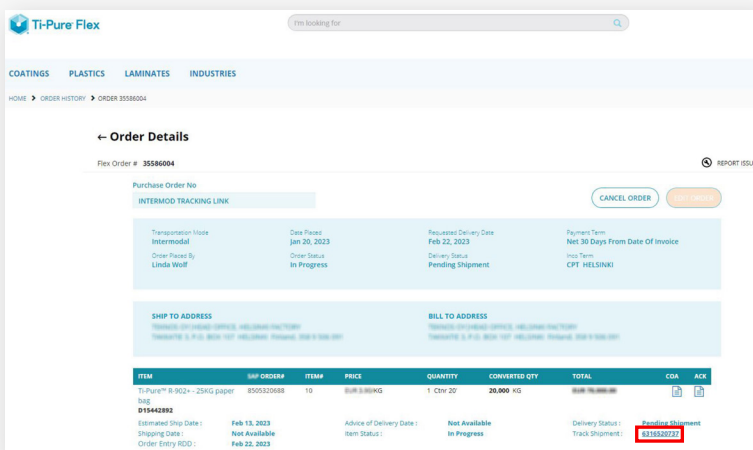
Ti-Pure Flex

I'm looking for

COATINGS PLASTICS LAMINATES INDUSTRIES

HOME > ORDER HISTORY > ORDER 35586004

← Order Details

Flex Order # 35586004

REPORT ISSU

Purchase Order No

INTERMOD TRACKING LINK

CANCEL ORDER

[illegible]

Transportation Mode
Intermodal

Date Placed
Jan 20, 2023

Requested Delivery Date
Feb 22, 2023

Payment Term
Net 30 Days From Date Of Invoice

Order Placed By
Linda Wolf

Order Status
In Progress

Delivery Status
Pending Shipment

Inco Term
CPT HELSINKI

SHIP TO ADDRESS
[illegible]

BILL TO ADDRESS
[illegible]

| ITEM | SAP ORDER# | ITEM# | PRICE | QUANTITY | CONVERTED QTY | TOTAL | COA | ACK |
|---|---|---|---|---|---|---|---|---|
| Ti-Pure™ R-902+ - 25KG paper bag D15442892 | 8505320688 | 10 | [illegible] KG | 1 Ctnr 20' | 20,000 KG | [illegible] | | |

Estimated Ship Date : Feb 13, 2023
Shipping Date : Not Available
Order Entry RDD : Feb 22, 2023

Advice of Delivery Date : Not Available
Item Status : In Progress

Delivery Status : Pending Shipment
Track Shipment : 6316520737